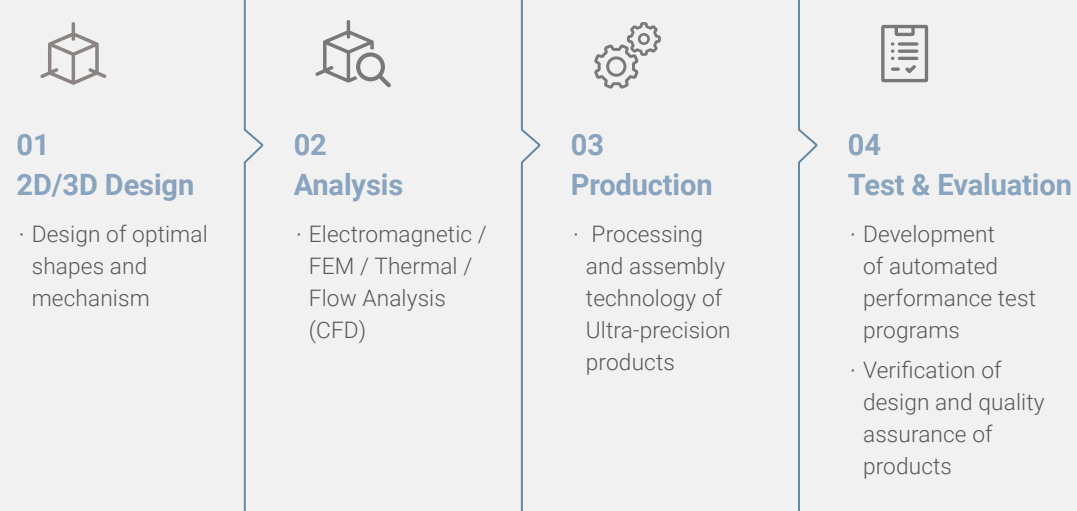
01
2D/3D Design

· Design of optimal shapes and mechanism

02
Analysis

· Electromagnetic / FEM / Thermal / Flow Analysis (CFD)

03
Production

· Processing and assembly technology of Ultra-precision products

04
Test & Evaluation

· Development of automated performance test programs

· Verification of design and quality assurance of products